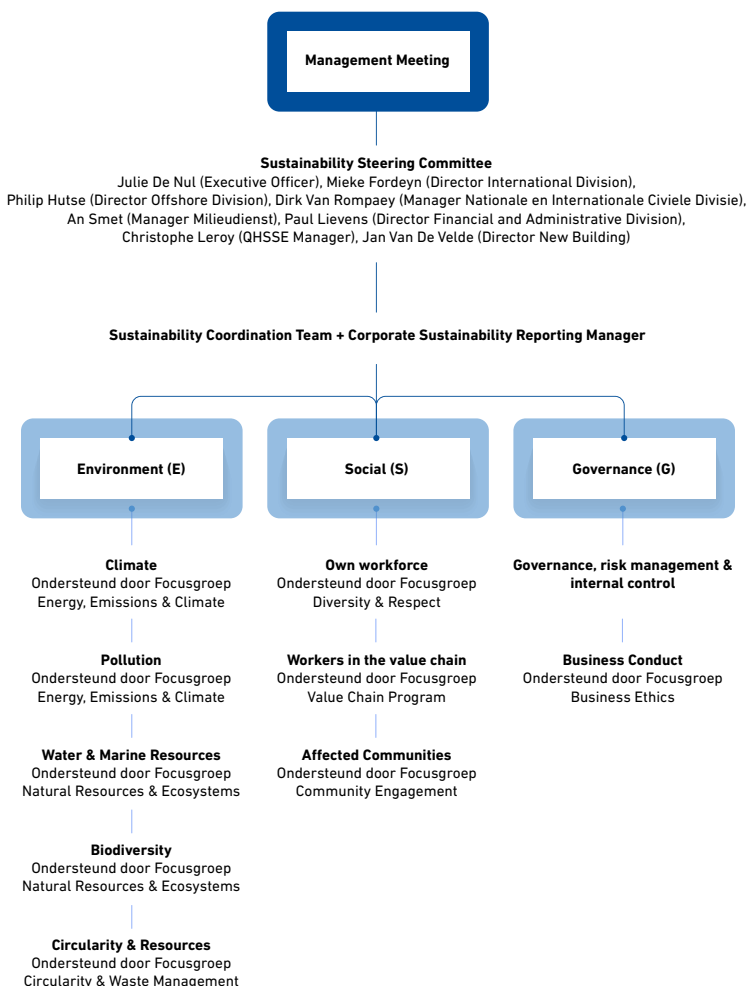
Management Meeting

Sustainability Steering Committee
Julie De Nul (Executive Officer), Mieke Fordeyn (Director International Division), Philip Hutse (Director Offshore Division), Dirk Van Rompaey (Manager Nationale en Internationale Civiele Divisie), An Smet (Manager Milieudienst), Paul Lievens (Director Financial and Administrative Division), Christophe Leroy (QHSSE Manager), Jan Van De Velde (Director New Building)

Sustainability Coordination Team + Corporate Sustainability Reporting Manager

Environment (E)

Climate
Ondersteund door Focusgroep Energy, Emissions & Climate

Pollution
Ondersteund door Focusgroep Energy, Emissions & Climate

Water & Marine Resources
Ondersteund door Focusgroep Natural Resources & Ecosystems

Biodiversity
Ondersteund door Focusgroep Natural Resources & Ecosystems

Circularity & Resources
Ondersteund door Focusgroep Circularity & Waste Management

Social (S)

Own workforce
Ondersteund door Focusgroep Diversity & Respect

Workers in the value chain
Ondersteund door Focusgroep Value Chain Program

Affected Communities
Ondersteund door Focusgroep Community Engagement

Governance (G)

Governance, risk management & internal control

Business Conduct
Ondersteund door Focusgroep Business Ethics